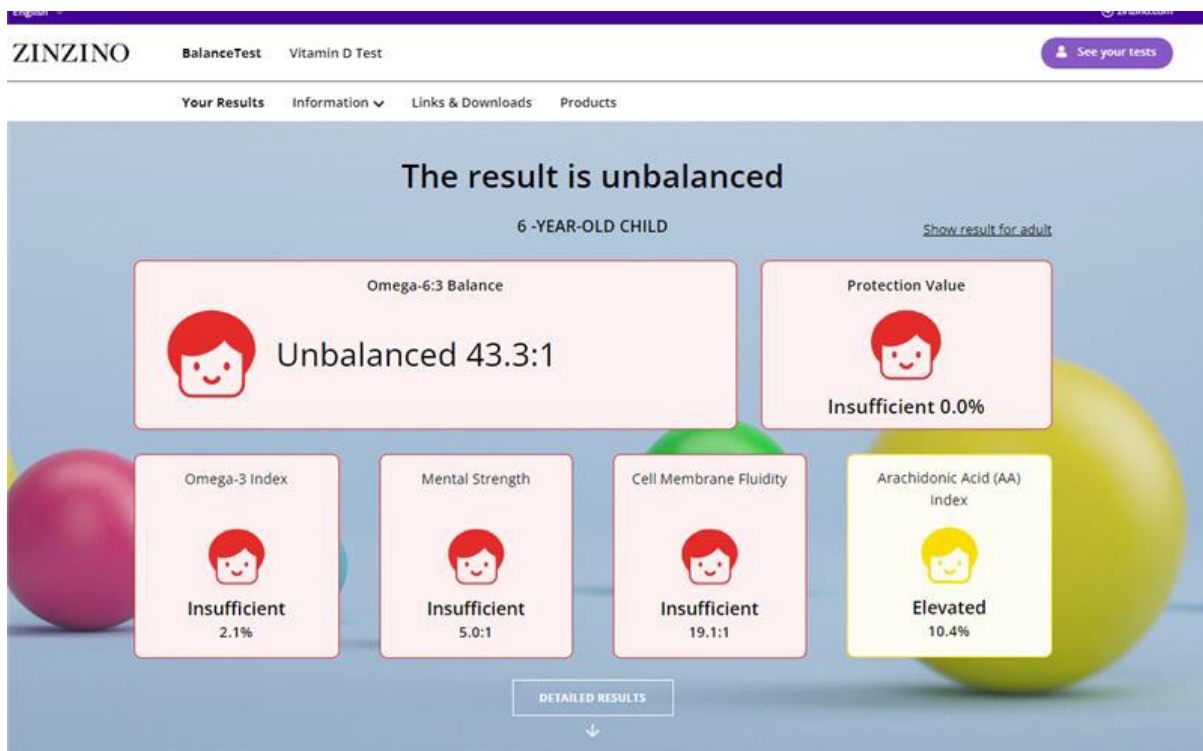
English

zinzino.com

ZINZINO BalanceTest Vitamin D Test

See your tests

Your Results Information Links & Downloads Products

The result is unbalanced

6 -YEAR-OLD CHILD

Show result for adult

Omega-6:3 Balance

Unbalanced 43.3:1

Protection Value

Insufficient 0.0%

Omega-3 Index

Insufficient
2.1%

Mental Strength

Insufficient
5.0:1

Cell Membrane Fluidity

Insufficient
19.1:1

Arachidonic Acid (AA) Index

Elevated
10.4%

DETAILED RESULTS